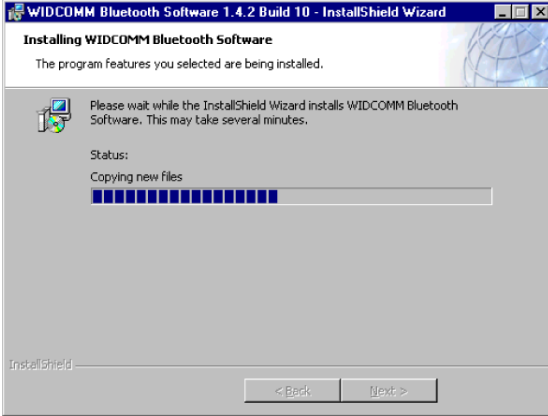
WIDCOMM Bluetooth Software 1.4.2 Build 10 - InstallShield Wizard

Installing WIDCOMM Bluetooth Software

The program features you selected are being installed.

Please wait while the InstallShield Wizard installs WIDCOMM Bluetooth Software. This may take several minutes.

Status:

Copying new files

InstallShield

< Back

Next >